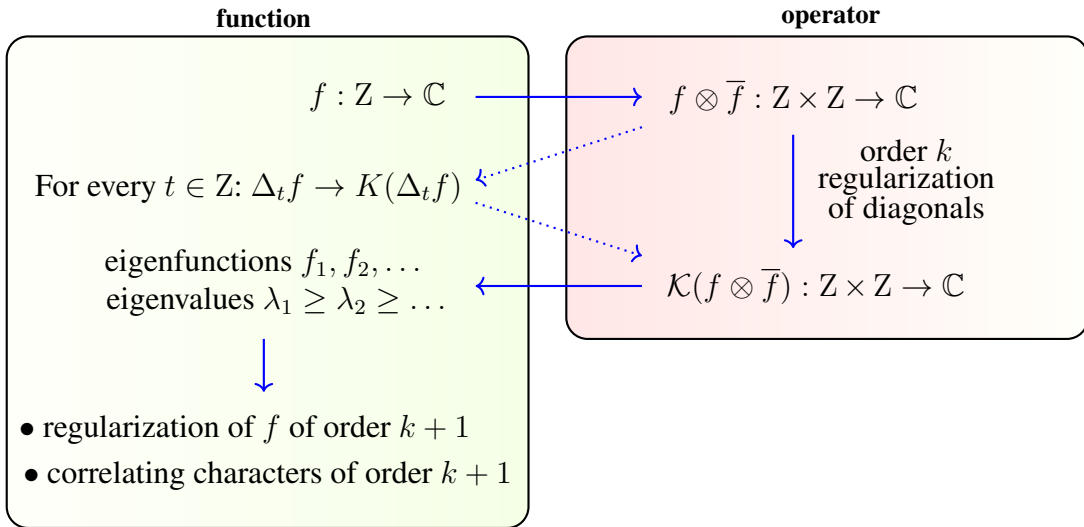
function

operator

$f : \mathrm{Z} \to \mathbb{C}$

$f \otimes \overline{f} : \mathrm{Z} \times \mathrm{Z} \to \mathbb{C}$

For every $t \in \mathrm{Z}$: $\Delta_t f \to K(\Delta_t f)$

order $k$ regularization of diagonals

eigenfunctions $f_1, f_2, \ldots$
eigenvalues $\lambda_1 \geq \lambda_2 \geq \ldots$

$\mathcal{K}(f \otimes \overline{f}) : \mathrm{Z} \times \mathrm{Z} \to \mathbb{C}$

• regularization of $f$ of order $k+1$
• correlating characters of order $k+1$